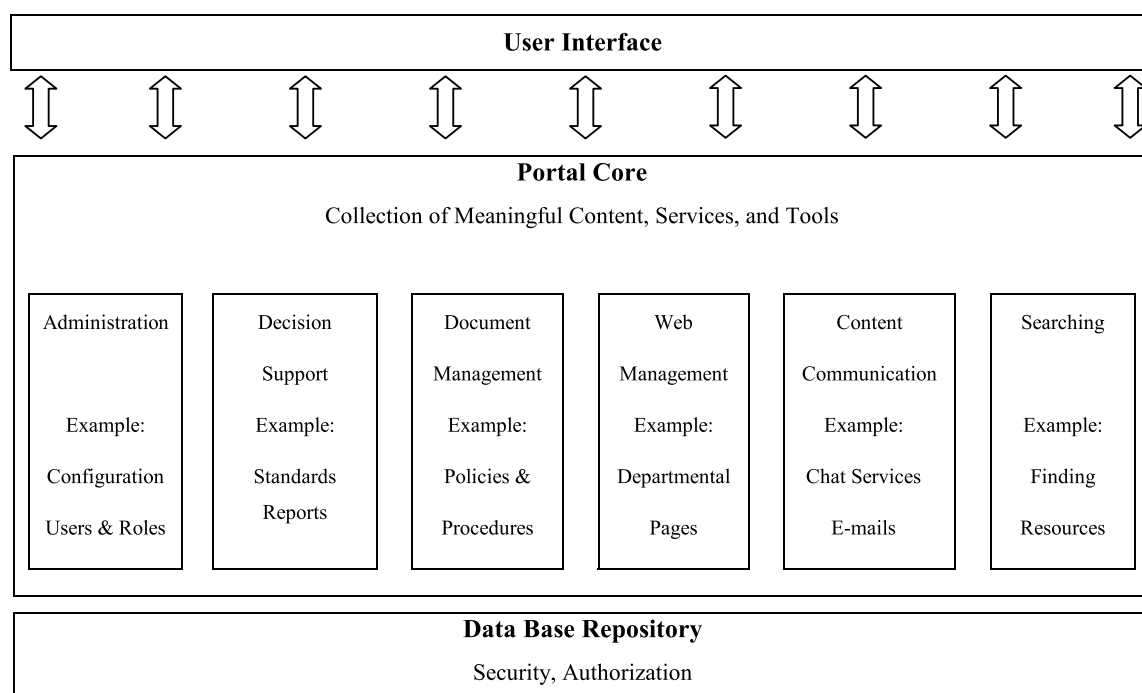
User Interface

Portal Core

Collection of Meaningful Content, Services, and Tools

Administration

Example:

Configuration

Users & Roles

Decision Support

Example:

Standards Reports

Document Management

Example:

Policies & Procedures

Web Management

Example:

Departmental Pages

Content Communication

Example:

Chat Services

E-mails

Searching

Example:

Finding Resources

Data Base Repository

Security, Authorization